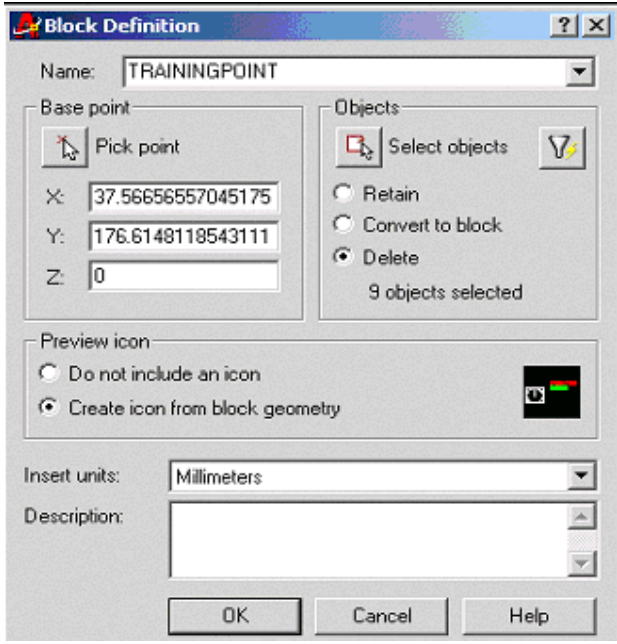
Block Definition

?

Name: TRAININGPOINT

Base point

Pick point

X: 37.56656557045175

Y: 176.6148118543111

Z: 0

Objects

Select objects

Retain

Convert to block

Delete

9 objects selected

Preview icon

Do not include an icon

Create icon from block geometry

Insert units: Millimeters

Description:

OK

Cancel

Help